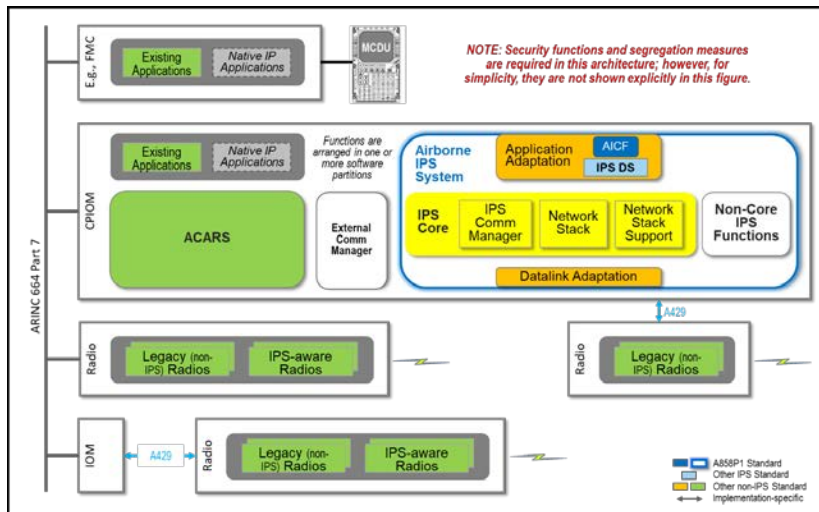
E.g., FMC

Existing Applications

Native IP Applications

MCDU

NOTE: Security functions and segregation measures are required in this architecture; however, for simplicity, they are not shown explicitly in this figure.

ARINC 664 Part 7

CPIOM

Existing Applications

Native IP Applications

Functions are arranged in one or more software partitions

ACARS

External Comm Manager

Airborne IPS System

Application Adaptation

AICF

IPS DS

IPS Core

IPS Comm Manager

Network Stack

Network Stack Support

Non-Core IPS Functions

Datalink Adaptation

A429

Radio

Legacy (non-IPS) Radios

IPS-aware Radios

Radio

Legacy (non-IPS) Radios

IOM

A429

Radio

Legacy (non-IPS) Radios

IPS-aware Radios

A858P1 Standard
Other IPS Standard
Other non-IPS Standard
Implementation-specific